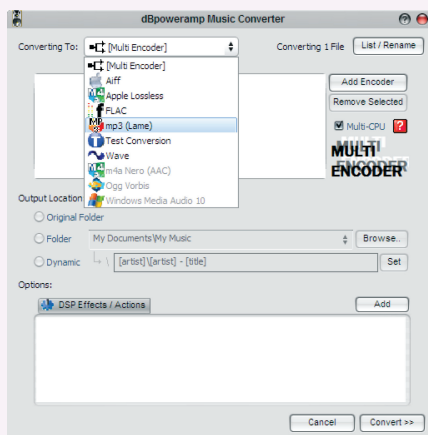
dBpoweramp Music Converter

Converting To: [Multi Encoder]

Converting 1 File

List / Rename

[Multi Encoder]
Aiff
Apple Lossless
FLAC
mp3 (Lame)
Test Conversion
Wave
m4a Nero (AAC)
Ogg Vorbis
Windows Media Audio 10

Add Encoder

Remove Selected

Multi-CPU ?

MULTI ENCODER

Output Location

Original Folder

Folder My Documents\My Music Browse..

Dynamic \ [artist]\[artist] - [title] Set

Options:

DSP Effects / Actions

Add

Cancel

Convert >>